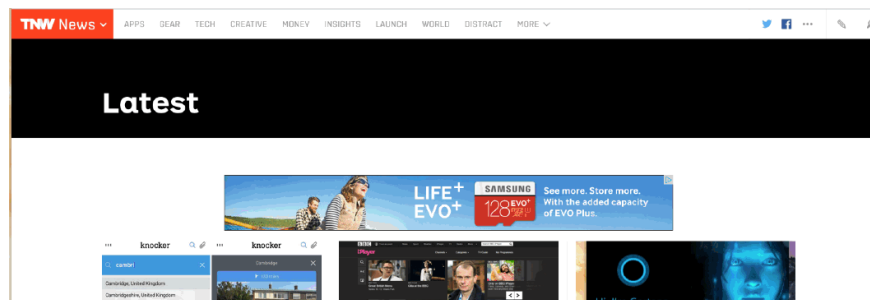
TNW News APPS GEAR TECH CREATIVE MONEY INSIGHTS LAUNCH WORLD DISTRACT MORE

Latest

LIFE+ EVO+

SAMSUNG 128 EVO+

See more. Store more. With the added capacity of EVO Plus.

knocker

knocker

cambri

Cambridge

Cambridge, United Kingdom

Cambridgeshire, United Kingdom

iPlayer